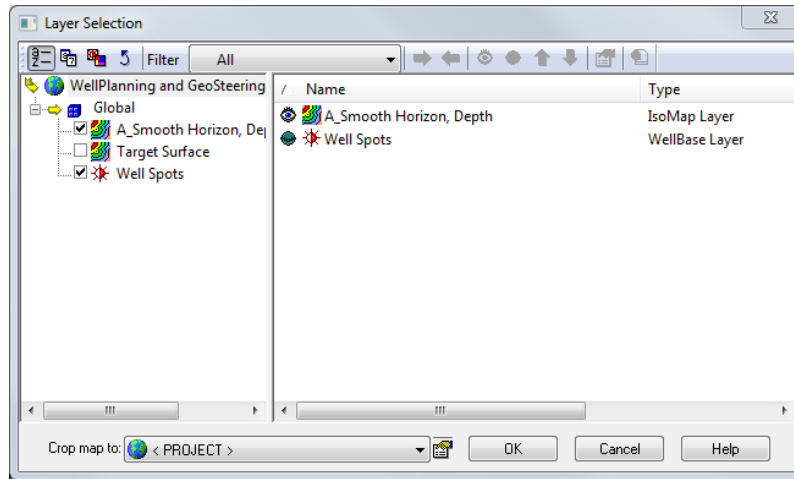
Layer Selection

Filter All

WellPlanning and GeoSteering
Global
A_Smooth Horizon, Dep
Target Surface
Well Spots

| / | Name | Type |
|---|---|---|
| | A_Smooth Horizon, Depth | IsoMap Layer |
| | Well Spots | WellBase Layer |

Crop map to: < PROJECT >
OK
Cancel
Help